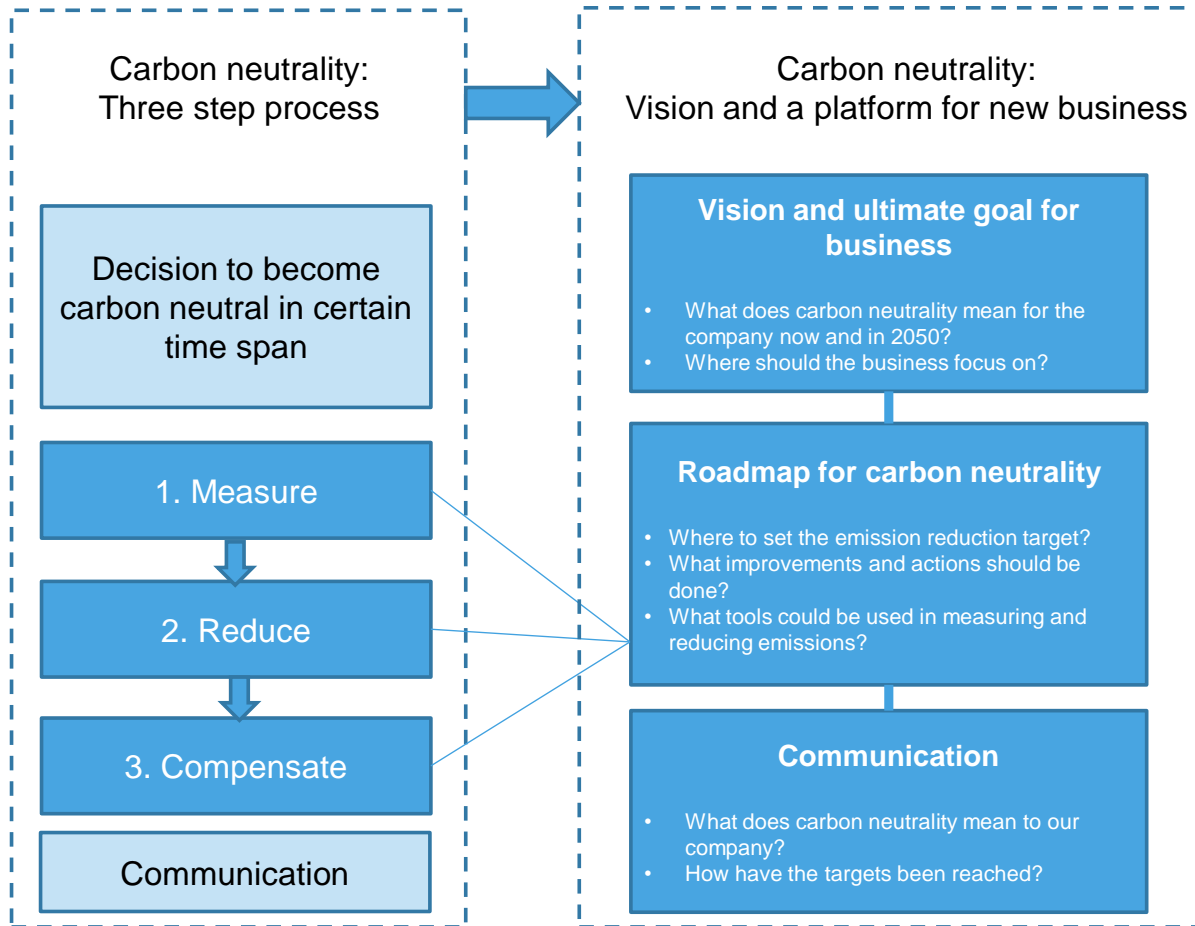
Carbon neutrality:
Three step process

Decision to become carbon neutral in certain time span

1. Measure

2. Reduce

3. Compensate

Communication

Carbon neutrality:
Vision and a platform for new business

Vision and ultimate goal for business

• What does carbon neutrality mean for the company now and in 2050?
• Where should the business focus on?

Roadmap for carbon neutrality

• Where to set the emission reduction target?
• What improvements and actions should be done?
• What tools could be used in measuring and reducing emissions?

Communication

• What does carbon neutrality mean to our company?
• How have the targets been reached?